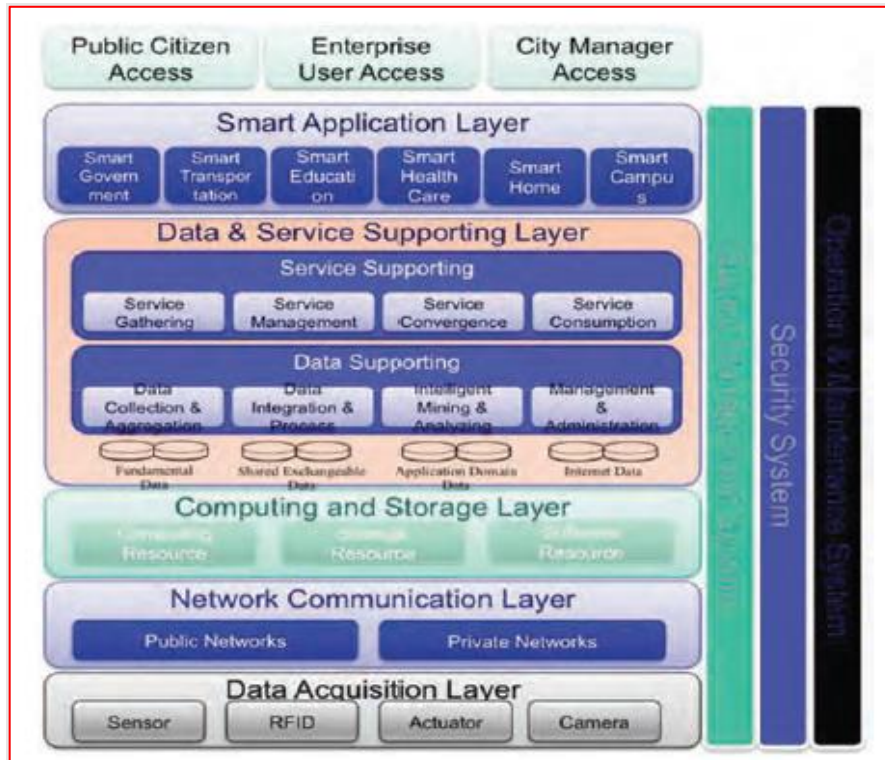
Public Citizen Access

Enterprise User Access

City Manager Access

Smart Application Layer

Smart Govern ment

Smart Transpor tation

Smart Educati on

Smart Health Care

Smart Home

Smart Campu s

Data & Service Supporting Layer

Service Supporting

Service Gathering

Service Management

Service Convergence

Service Consumption

Data Supporting

Data Collection & Aggregation

Data Integration & Process

Intelligent Mining & Analyzing

Management & Administration

Fundamental Data

Shared Exchangeable Data

Application Domains Data

Internet Data

Computing and Storage Layer

Computing Resource

Storage Resource

Software Resource

Network Communication Layer

Public Networks

Private Networks

Data Acquisition Layer

Sensor

RFID

Actuator

Camera

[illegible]

Security System

Operation & Maintenance System